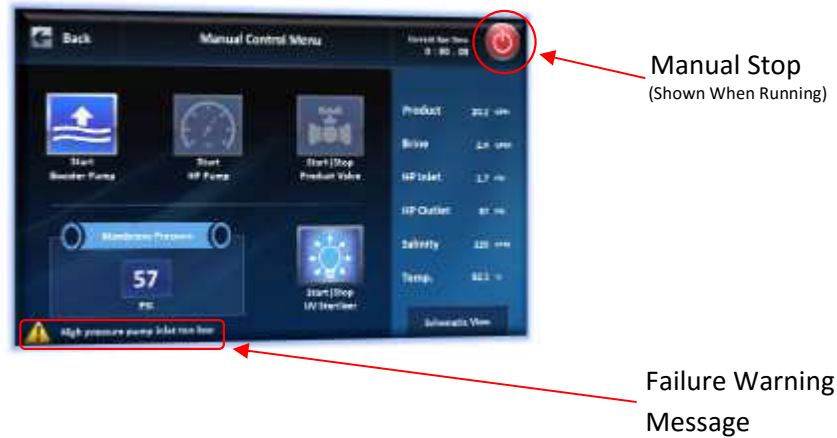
Back

Manual Control Menu

Current Run Time
0 : 00 : 00

Manual Stop
(Shown When Running)

Start
Booster Pump

Start
HP Pump

Start | Stop
Product Valve

Product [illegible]

Brine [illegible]

HP Inlet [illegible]

HP Outlet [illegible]

Salinity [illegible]

Temp. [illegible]

Membrane Pressure

57

PSI

Start | Stop
UV Sterilizer

Schematic View

High pressure pump inlet too low

Failure Warning Message